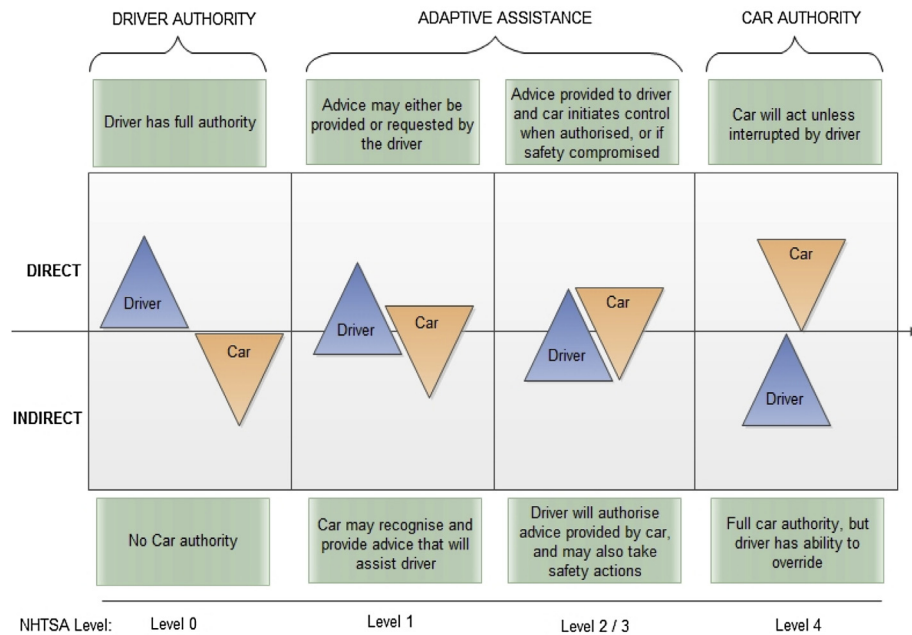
DRIVER AUTHORITY

ADAPTIVE ASSISTANCE

CAR AUTHORITY

Driver has full authority

Advice may either be provided or requested by the driver

Advice provided to driver and car initiates control when authorised, or if safety compromised

Car will act unless interrupted by driver

DIRECT

INDIRECT

Driver

Car

Driver

Car

Driver

Car

Car

Driver

No Car authority

Car may recognise and provide advice that will assist driver

Driver will authorise advice provided by car, and may also take safety actions

Full car authority, but driver has ability to override

NHTSA Level:

Level 0

Level 1

Level 2 / 3

Level 4